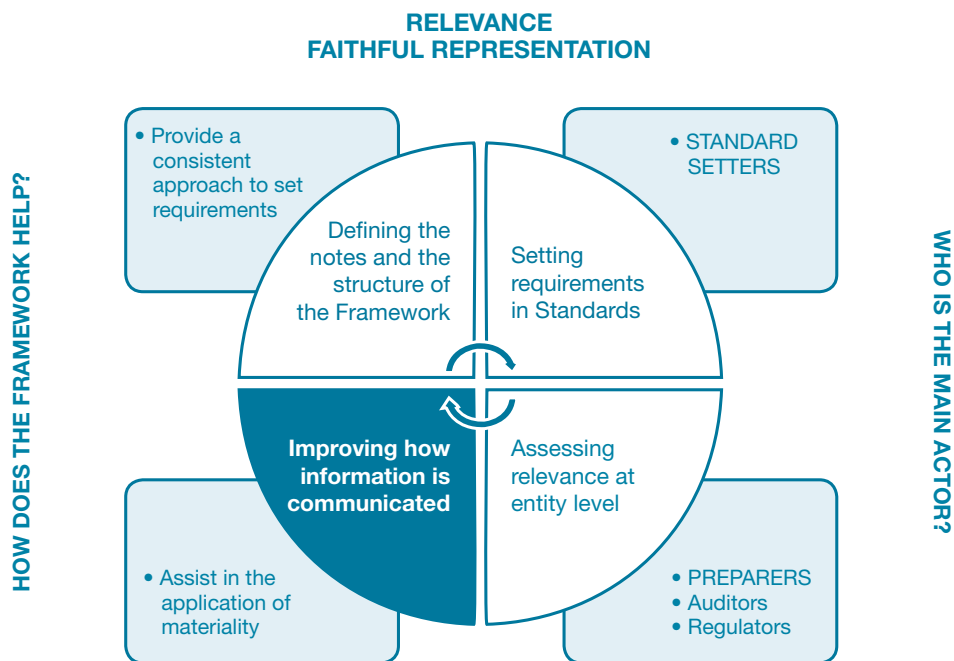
RELEVANCE
FAITHFUL REPRESENTATION

HOW DOES THE FRAMEWORK HELP?

WHO IS THE MAIN ACTOR?

• Provide a consistent approach to set requirements

• STANDARD SETTERS

Defining the notes and the structure of the Framework

Setting requirements in Standards

Improving how information is communicated

Assessing relevance at entity level

• Assist in the application of materiality

• PREPARERS
• Auditors
• Regulators